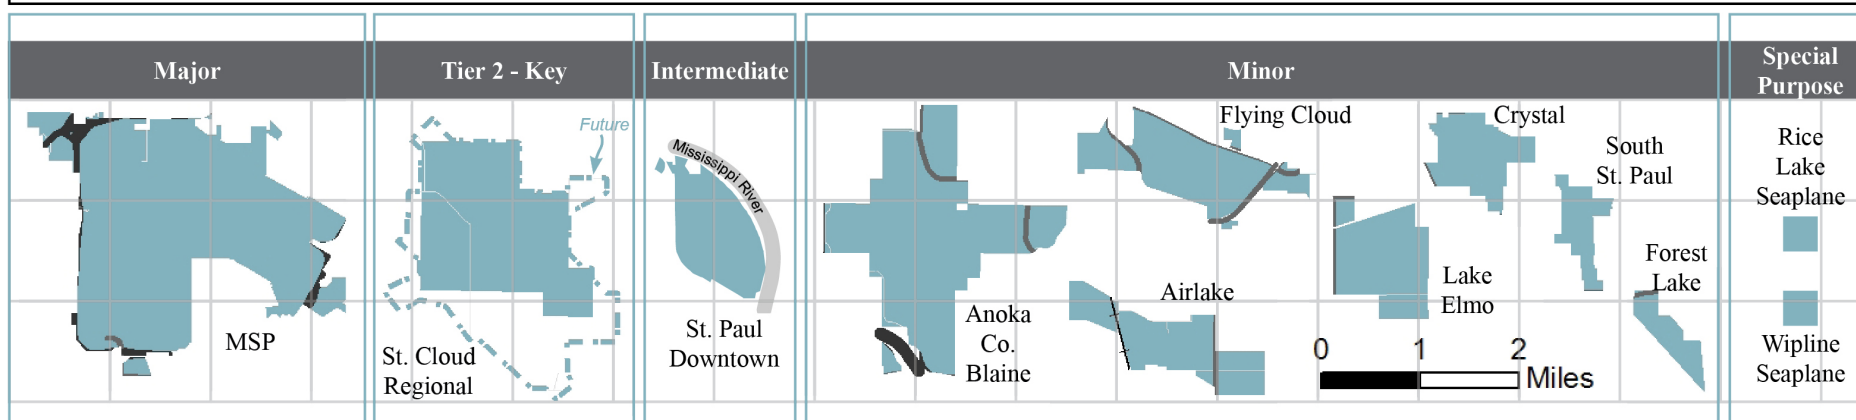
| Major | Tier 2 - Key | Intermediate | Minor | Special Purpose |
|---|---|---|---|---|

MSP

Future

St. Cloud Regional

Mississippi River

St. Paul Downtown

Flying Cloud

Crystal

South St. Paul

Anoka Co. Blaine

Airlake

Lake Elmo

Forest Lake

0 1 2 Miles

Rice Lake Seaplane

Wipline Seaplane